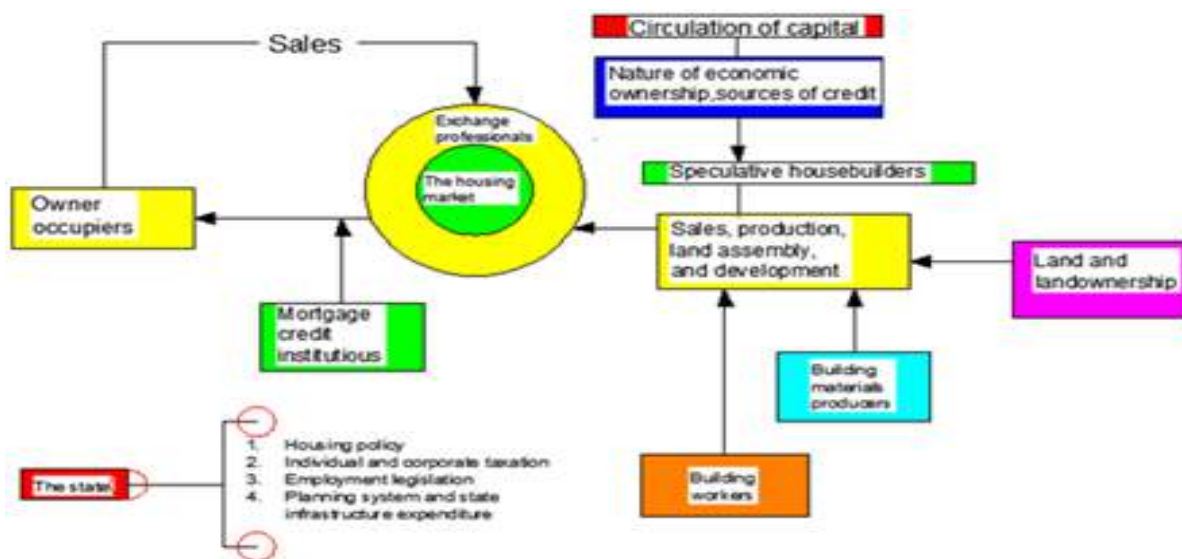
Sales

Circulation of capital

Nature of economic ownership,sources of credit

Exchange professionals

The housing market

Speculative housebuilders

Owner occupiers

Sales, production, land assembly, and development

Land and landownership

Mortgage credit institutious

Building materials producers

1. Housing policy
2. Individual and corporate taxation
3. Employment legislation
4. Planning system and state infrastructure expenditure

The state

Building workers